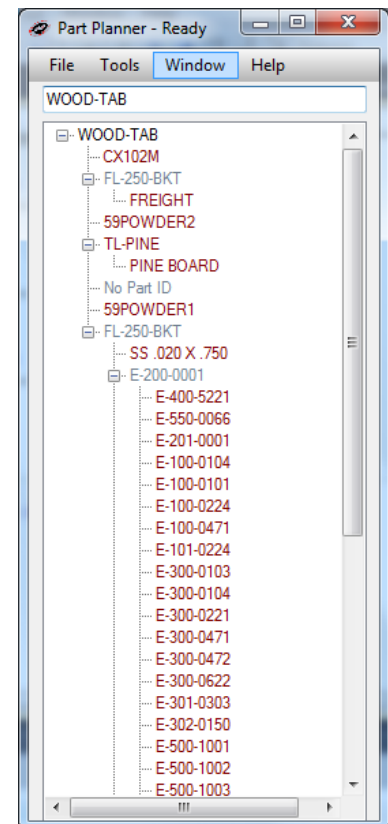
Part Planner - Ready

File Tools Window Help

WOOD-TAB

WOOD-TAB
CX102M
FL-250-BKT
FREIGHT
59POWDER2
TL-PINE
PINE BOARD
No Part ID
59POWDER1
FL-250-BKT
SS .020 X .750
E-200-0001
E-400-5221
E-550-0066
E-201-0001
E-100-0104
E-100-0101
E-100-0224
E-100-0471
E-101-0224
E-300-0103
E-300-0104
E-300-0221
E-300-0471
E-300-0472
E-300-0622
E-301-0303
E-302-0150
E-500-1001
E-500-1002
E-500-1003